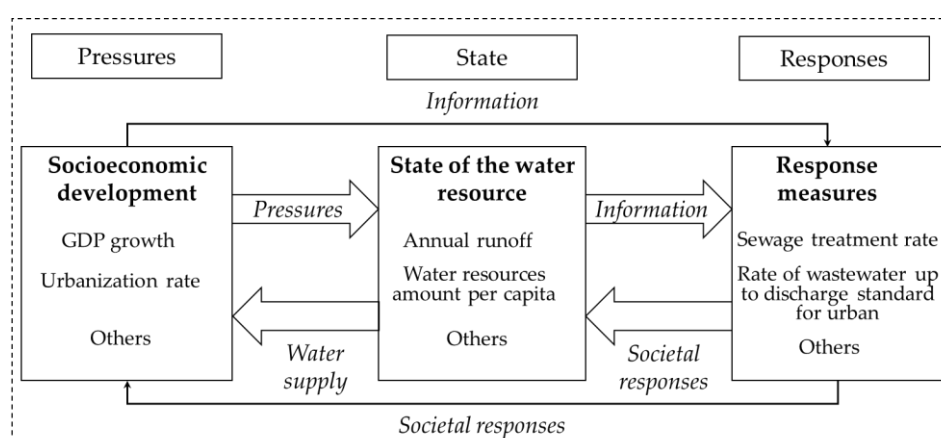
Pressures

State

Responses

Information

Socioeconomic development

GDP growth

Urbanization rate

Others

Pressures

State of the water resource

Annual runoff

Water resources amount per capita

Others

Information

Response measures

Sewage treatment rate

Rate of wastewater up to discharge standard for urban

Others

Water supply

Societal responses

Societal responses